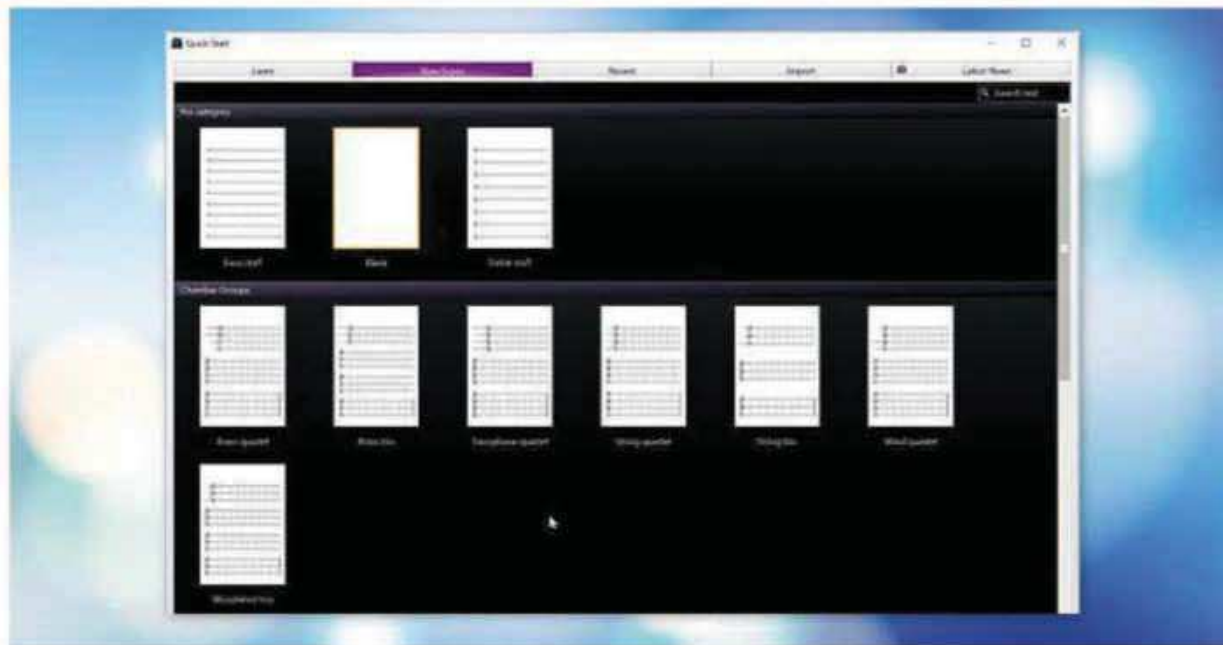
Quick Start

Learn | New Score | Recent | Import | Latest News

Search text

No category

Brass staff | Blank | Guitar staff

Chamber Groups

Brass quartet | Piano trio | Saxophone quartet | String quartet | String trio | Wind quintet

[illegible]